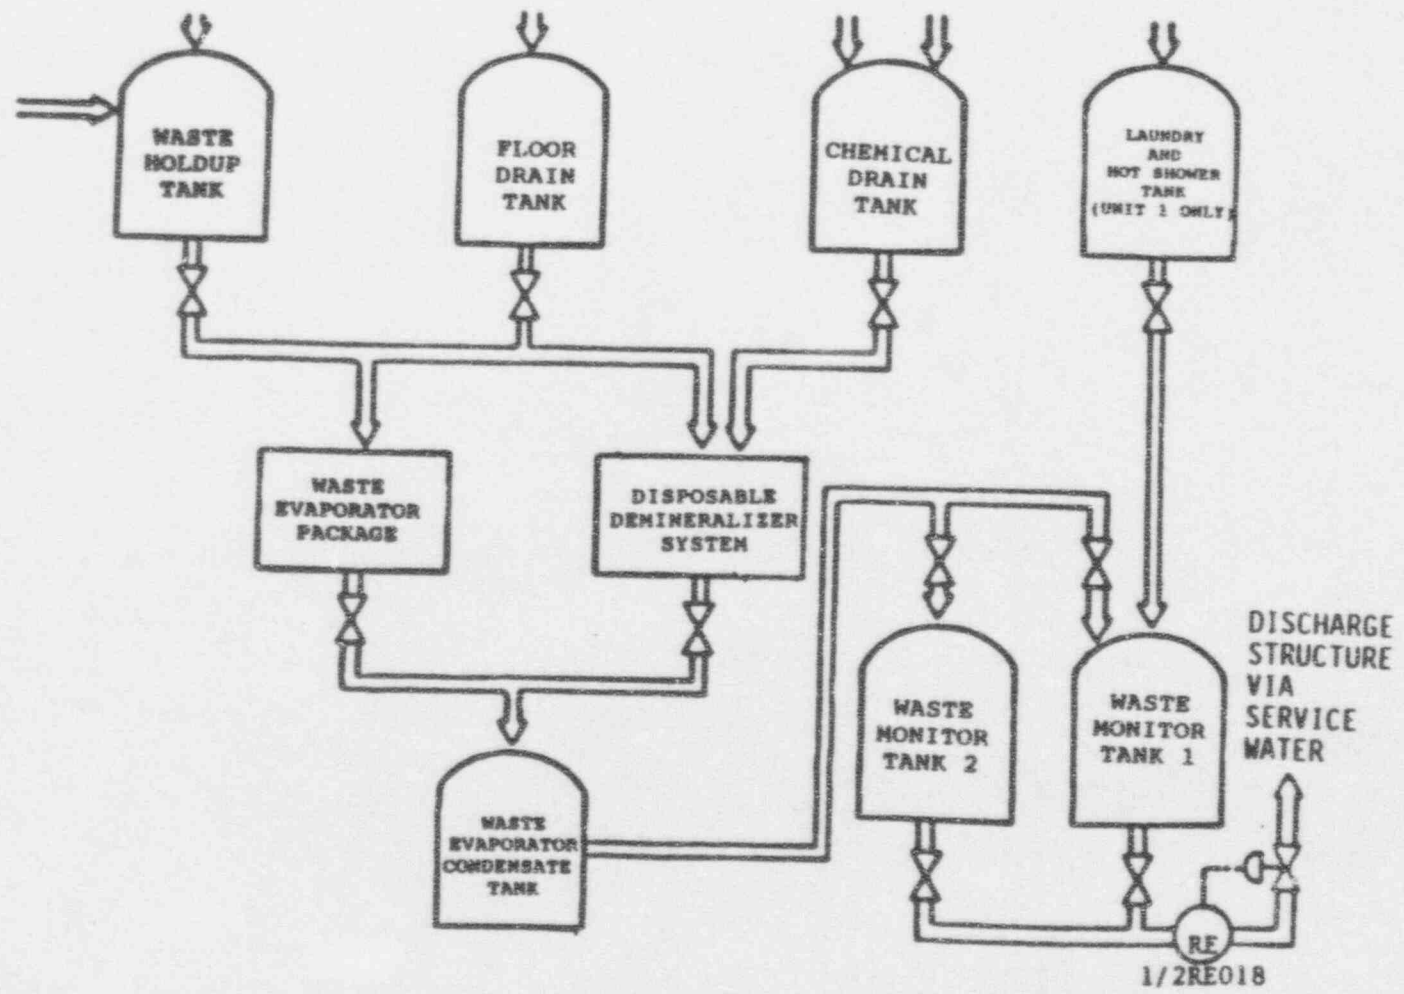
WASTE HOLDUP TANK

FLOOR DRAIN TANK

CHEMICAL DRAIN TANK

LAUNDRY AND HOT SHOWER TANK (UNIT 1 ONLY)

WASTE EVAPORATOR PACKAGE

DISPOSABLE DEMINERALIZER SYSTEM

WASTE EVAPORATOR CONDENSATE TANK

WASTE MONITOR TANK 2

WASTE MONITOR TANK 1

DISCHARGE STRUCTURE VIA SERVICE WATER

RE

1/2RE018